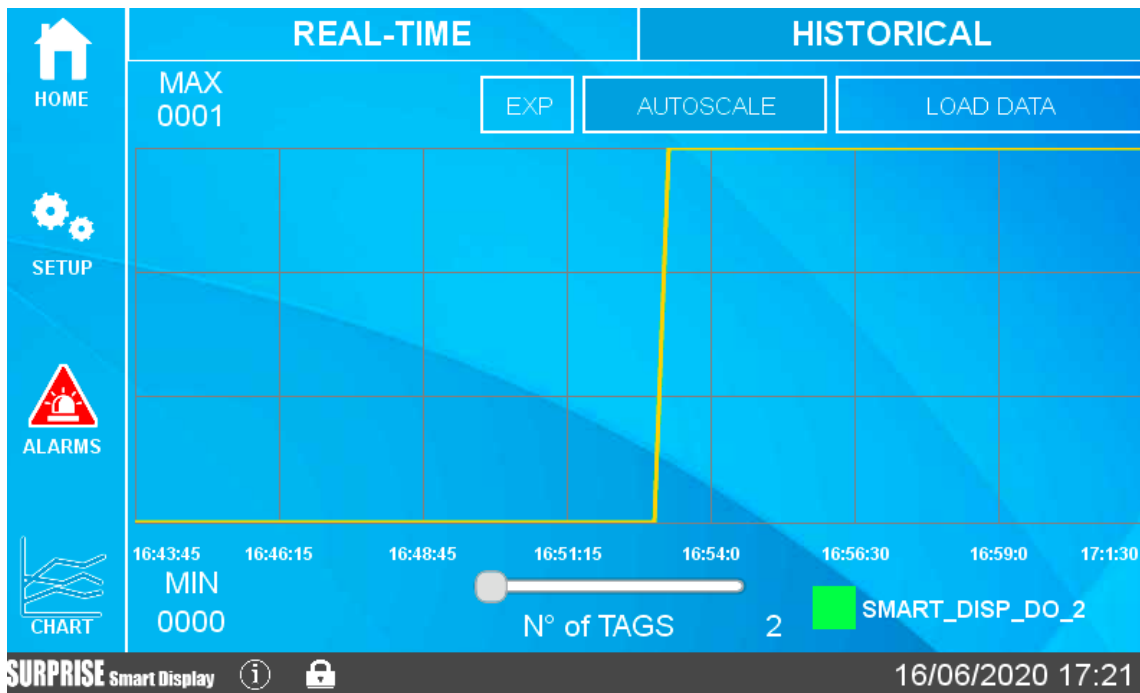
HOME

SETUP

ALARMS

CHART

REAL-TIME

HISTORICAL

MAX
0001

EXP

AUTOSCALE

LOAD DATA

16:43:45
16:46:15
16:48:45
16:51:15
16:54:0
16:56:30
16:59:0
17:1:30

MIN
0000

N° of TAGS
2

SMART_DISP_DO_2

SURPRISE Smart Display

16/06/2020 17:21